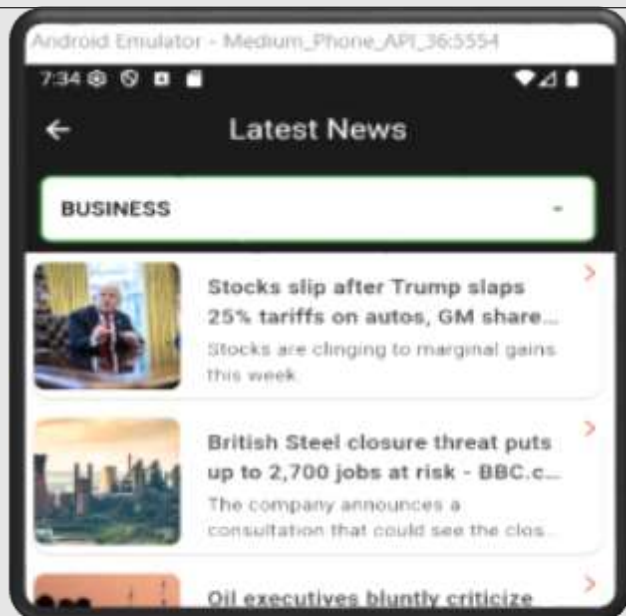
Android Emulator - Medium_Phone_API_36:5554

7:34

Latest News

BUSINESS

Stocks slip after Trump slaps 25% tariffs on autos, GM share...
Stocks are clinging to marginal gains this week.

British Steel closure threat puts up to 2,700 jobs at risk - BBC.c...
The company announces a consultation that could see the clos...

Oil executives bluntly criticize